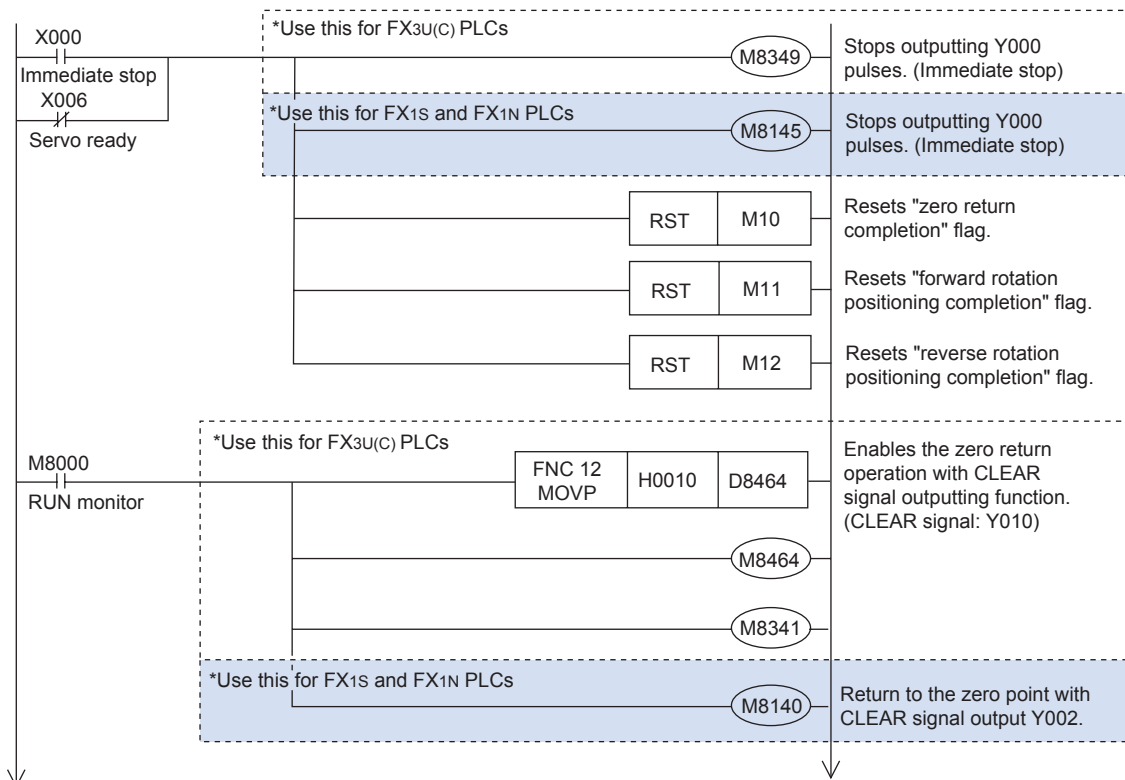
X000
Immediate stop
X006
Servo ready

*Use this for FX3U(C) PLCs
M8349
Stops outputting Y000 pulses. (Immediate stop)

*Use this for FX1S and FX1N PLCs
M8145
Stops outputting Y000 pulses. (Immediate stop)

RST M10
Resets "zero return completion" flag.

RST M11
Resets "forward rotation positioning completion" flag.

RST M12
Resets "reverse rotation positioning completion" flag.

M8000
RUN monitor

*Use this for FX3U(C) PLCs
FNC 12 MOVP H0010 D8464
Enables the zero return operation with CLEAR signal outputting function. (CLEAR signal: Y010)

M8464

M8341

*Use this for FX1S and FX1N PLCs
M8140
Return to the zero point with CLEAR signal output Y002.